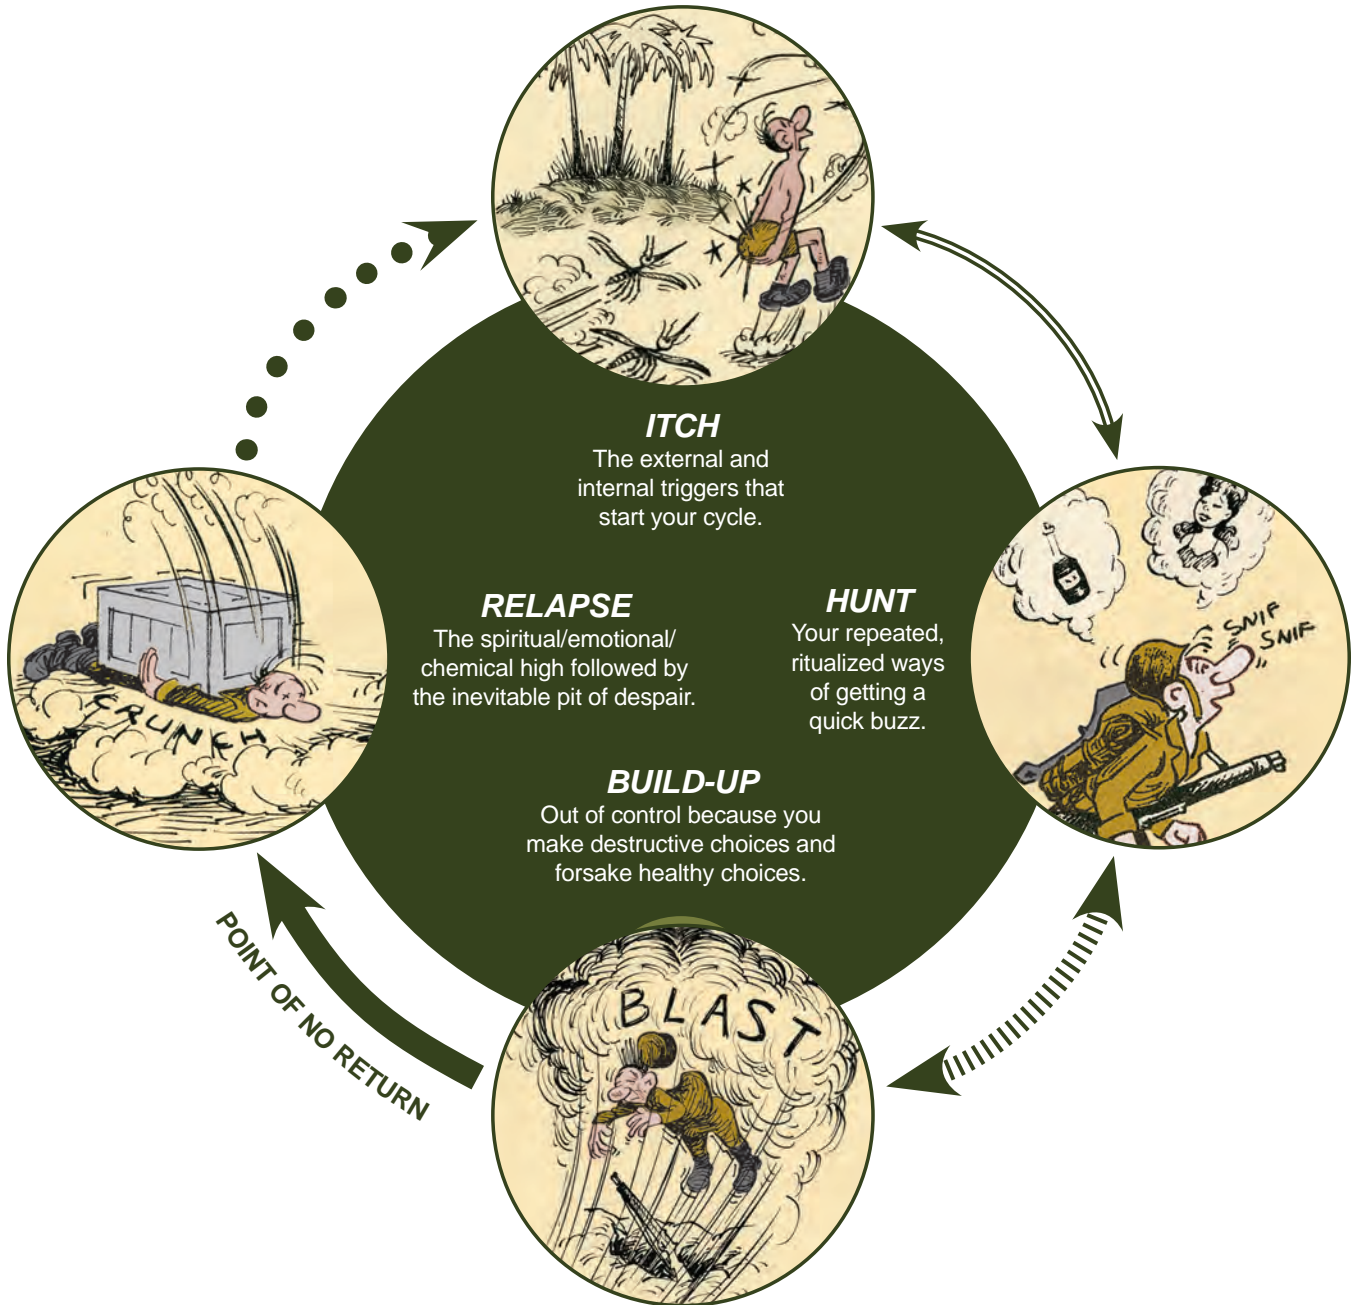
ITCH
The external and internal triggers that start your cycle.

RELAPSE
The spiritual/emotional/ chemical high followed by the inevitable pit of despair.

HUNT
Your repeated, ritualized ways of getting a quick buzz.

BUILD-UP
Out of control because you make destructive choices and forsake healthy choices.

SNIF SNIF

CRUNCH

BLAST

POINT OF NO RETURN